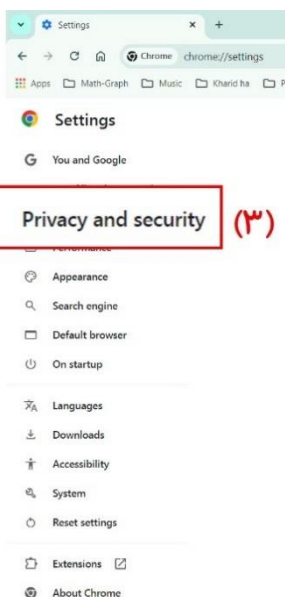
Settings
×
+
Chrome chrome://settings
Apps Math-Graph Music Kharid ha

Settings

You and Google

Privacy and security (۳)

Appearance
Search engine
Default browser
On startup

Languages
Downloads
Accessibility
System
Reset settings

Extensions
About Chrome